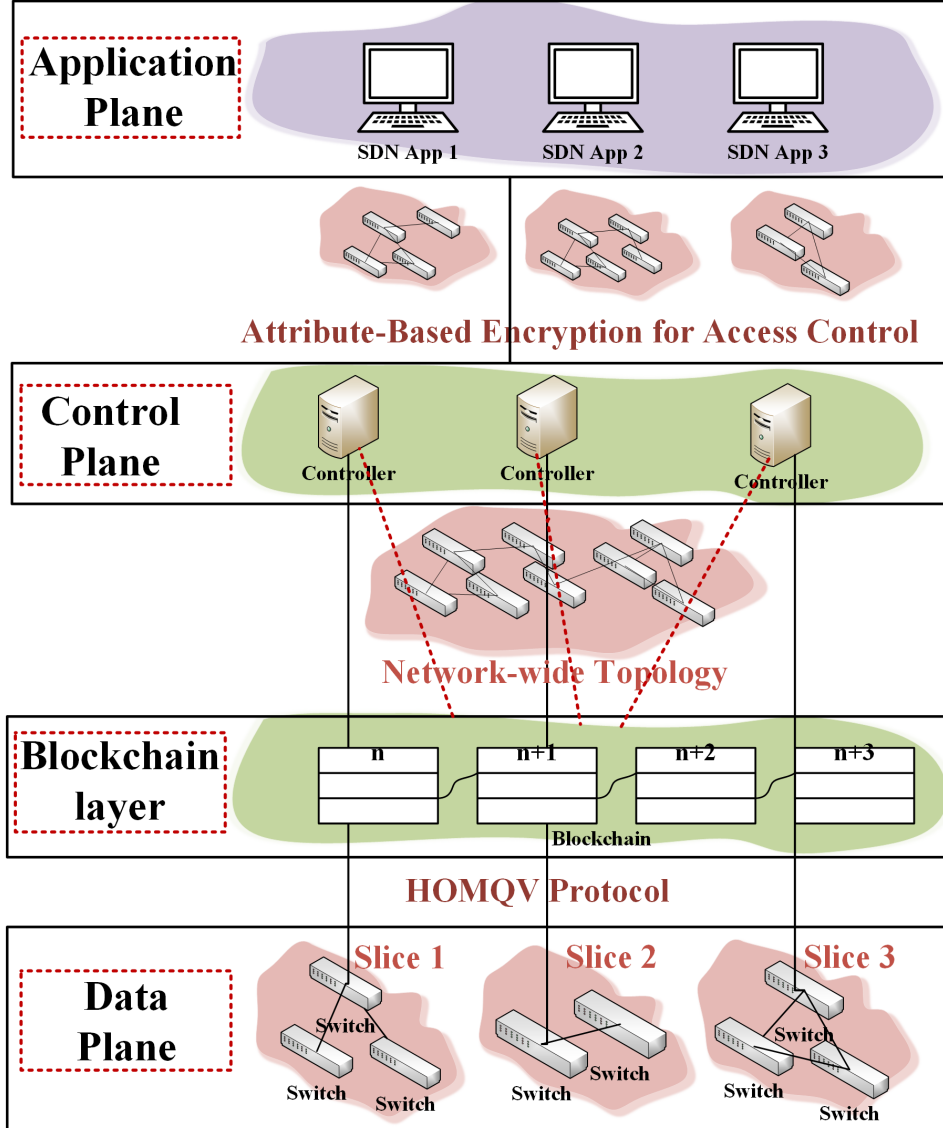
Application Plane

SDN App 1
SDN App 2
SDN App 3

Attribute-Based Encryption for Access Control

Control Plane

Controller
Controller
Controller

Network-wide Topology

Blockchain layer

n
n+1
n+2
n+3
Blockchain

HOMQV Protocol

Data Plane

Slice 1
Slice 2
Slice 3

Switch
Switch
Switch
Switch
Switch
Switch
Switch
Switch